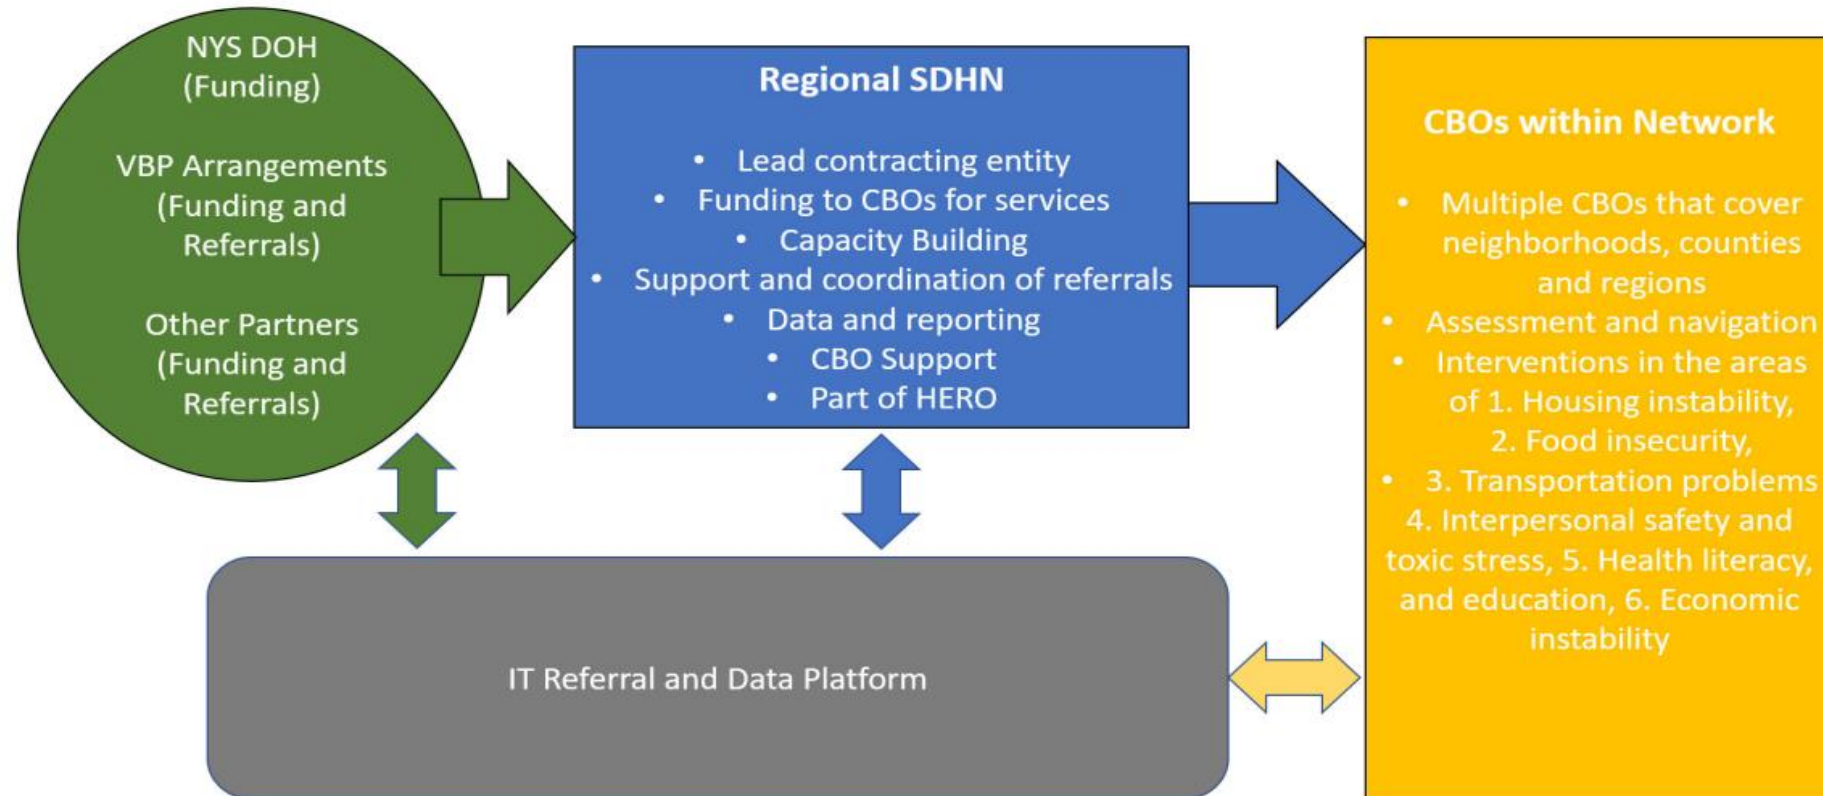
NYS DOH
(Funding)

VBP Arrangements
(Funding and Referrals)

Other Partners
(Funding and Referrals)

Regional SDHN

- Lead contracting entity
- Funding to CBOs for services
- Capacity Building
- Support and coordination of referrals
- Data and reporting
- CBO Support
- Part of HERO

CBOs within Network

- Multiple CBOs that cover neighborhoods, counties and regions
- Assessment and navigation
- Interventions in the areas of 1. Housing instability, 2. Food insecurity,
- 3. Transportation problems 4. Interpersonal safety and toxic stress, 5. Health literacy, and education, 6. Economic instability

IT Referral and Data Platform